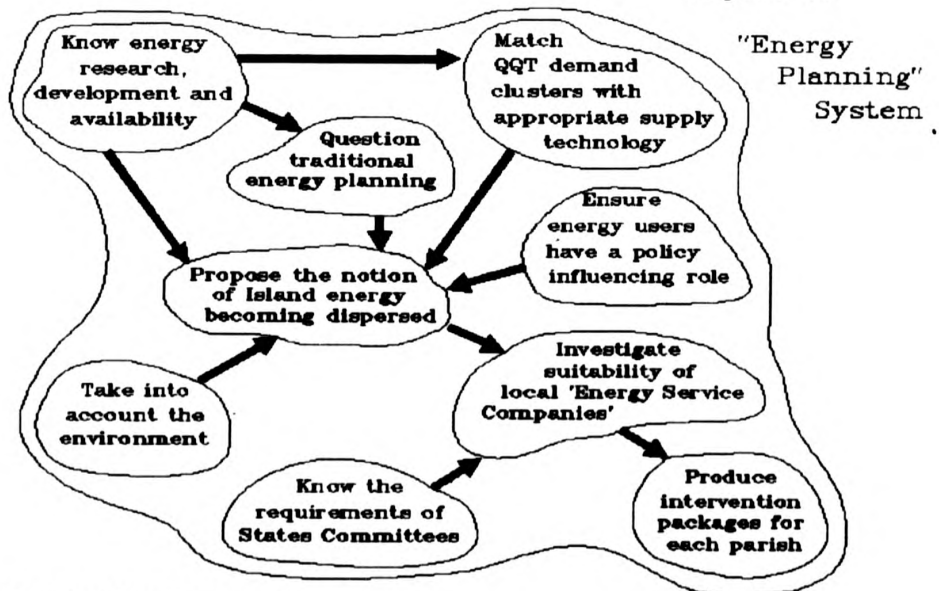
"Energy Planning" System.

Know energy research, development and availability

Match QQT demand clusters with appropriate supply technology

Question traditional energy planning

Ensure energy users have a policy influencing role

Propose the notion of Island energy becoming dispersed

Investigate suitability of local 'Energy Service Companies'

Take into account the environment

Know the requirements of States Committees

Produce intervention packages for each parish